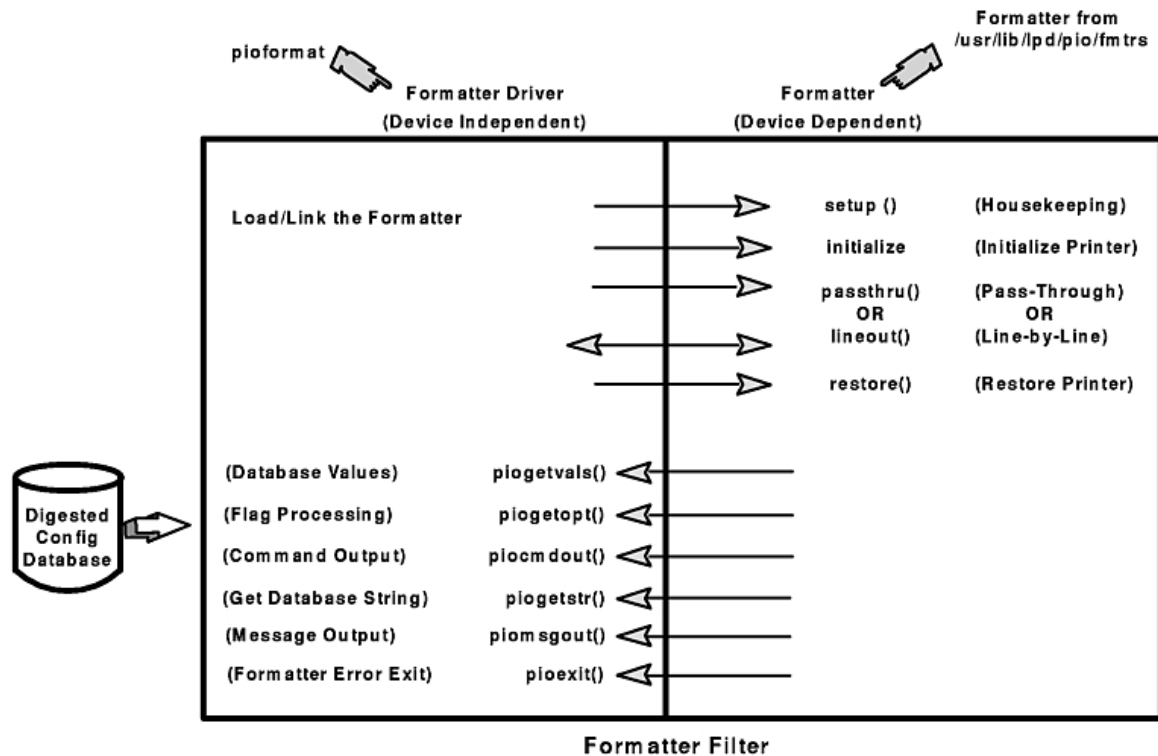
Formatter from /usr/lib/lpd/pio/fmtrs

pioformat

Formatter Driver
(Device Independent)

Formatter
(Device Dependent)

Load/Link the Formatter

setup () (Housekeeping)

initialize (Initialize Printer)

passthru() OR lineout() (Pass-Through) OR (Line-by-Line)

restore() (Restore Printer)

Digested Config Database

(Database Values) piogetvals()

(Flag Processing) piogetopt()

(Command Output) piocmdout()

(Get Database String) piogetstr()

(Message Output) piomsgout()

(Formatter Error Exit) pioexit()

Formatter Filter